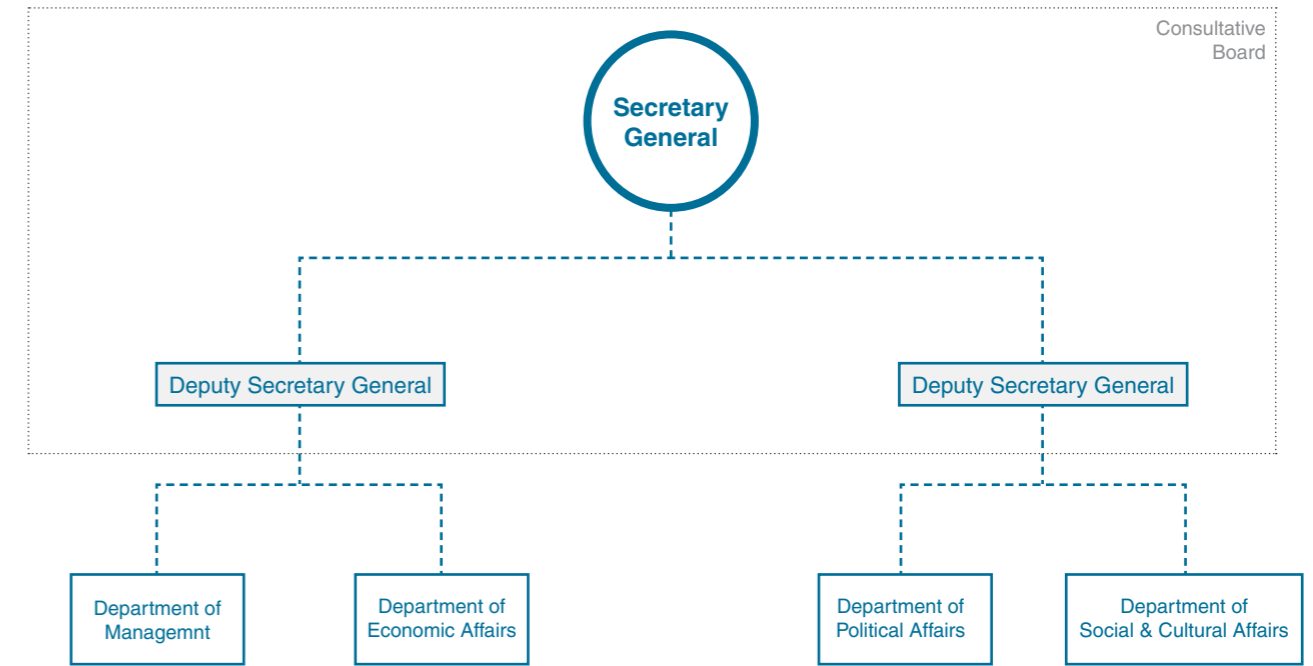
Consultative Board

Secretary General

Deputy Secretary General

Deputy Secretary General

Department of Managemnt

Department of Economic Affairs

Department of Political Affairs

Department of Social & Cultural Affairs